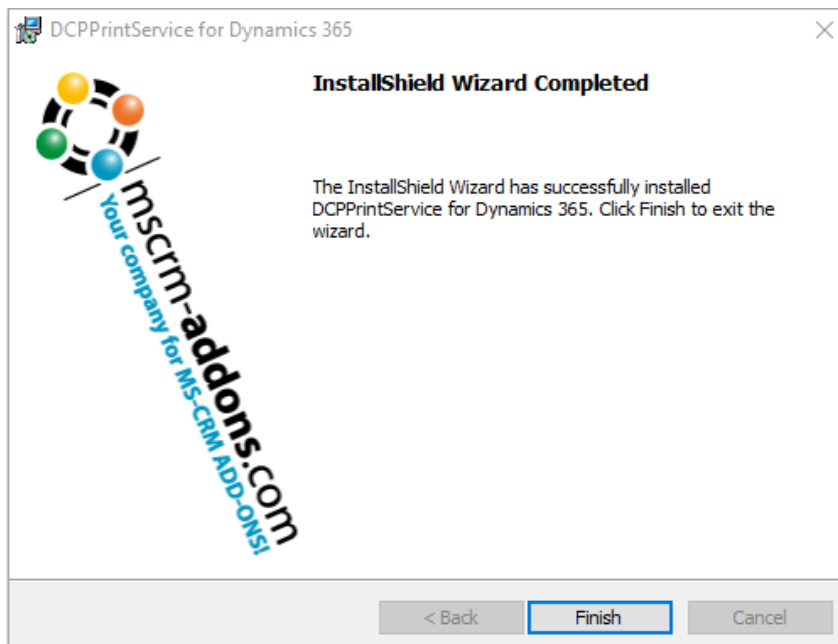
DCPPrintService for Dynamics 365

mscrm-addons.com
Your company for MS-CRM ADD-ONS!

InstallShield Wizard Completed

The InstallShield Wizard has successfully installed DCPPrintService for Dynamics 365. Click Finish to exit the wizard.

< Back
Finish
Cancel